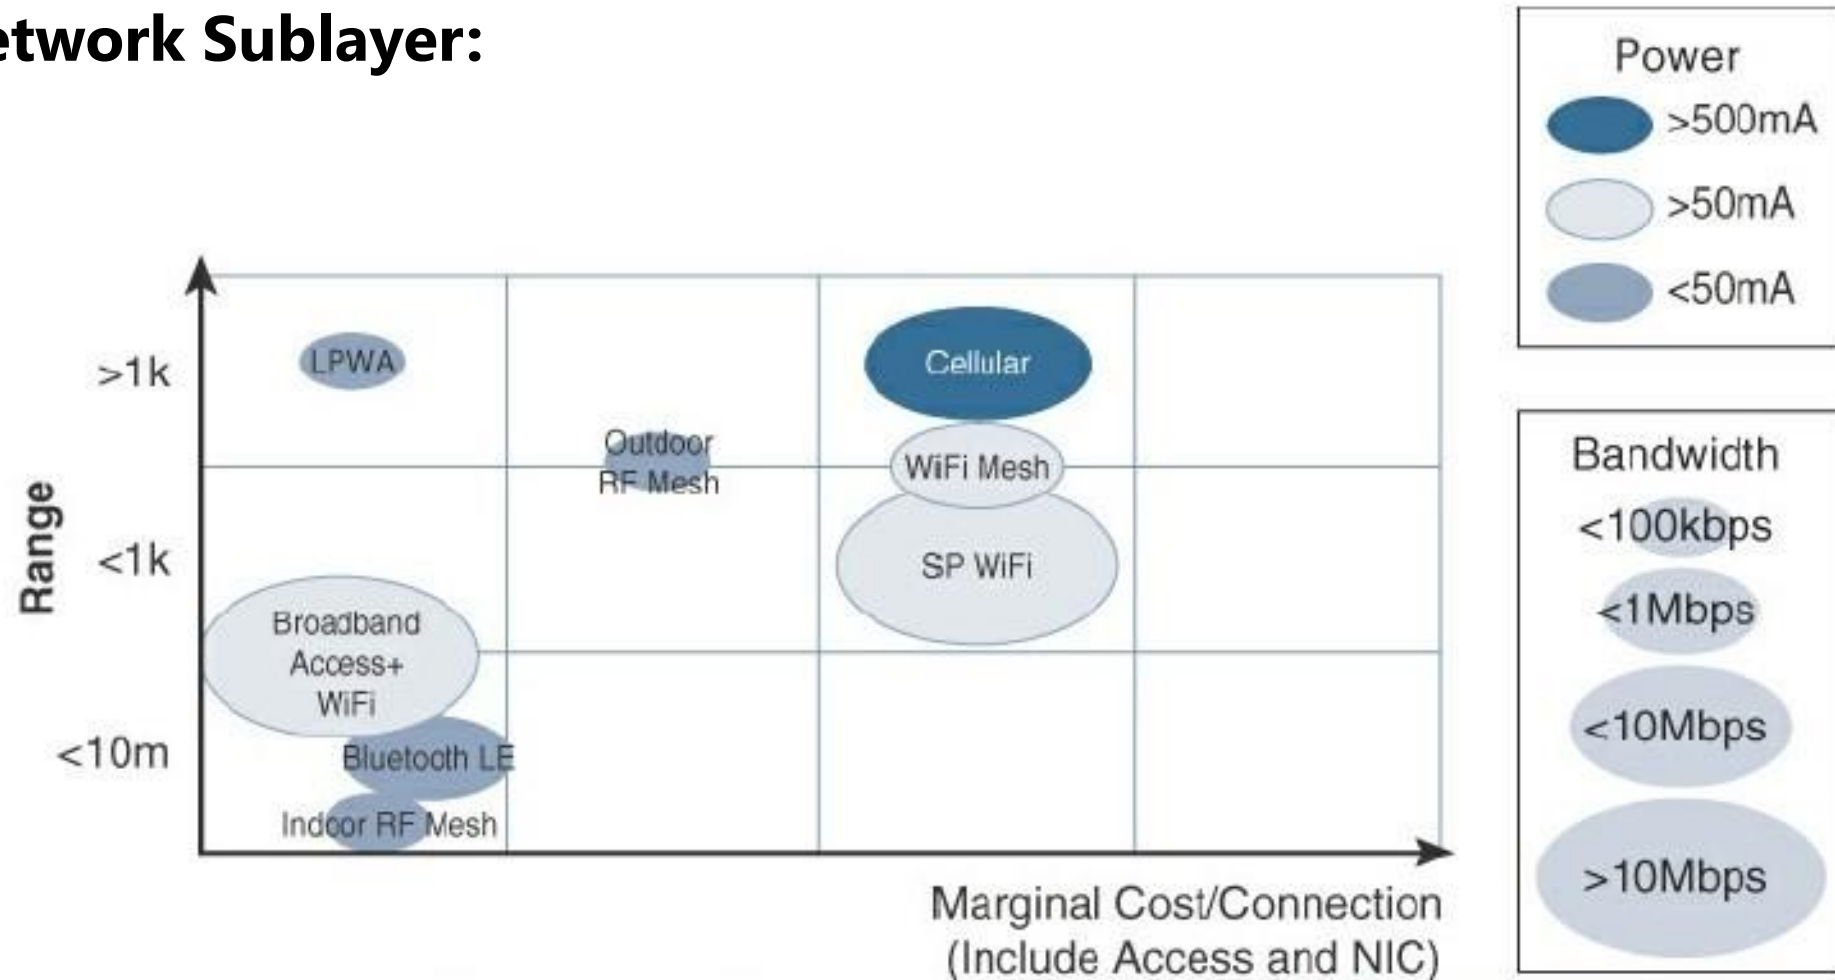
etwork Sublayer:

Power
>500mA
>50mA
<50mA

Bandwidth
<100kbps
<1Mbps
<10Mbps
>10Mbps

Range
>1k
<1k
<10m

LPWA
Cellular
Outdoor RF Mesh
WiFi Mesh
SP WiFi
Broadband Access+ WiFi
Bluetooth LE
Indoor RF Mesh

Marginal Cost/Connection (Include Access and NIC)